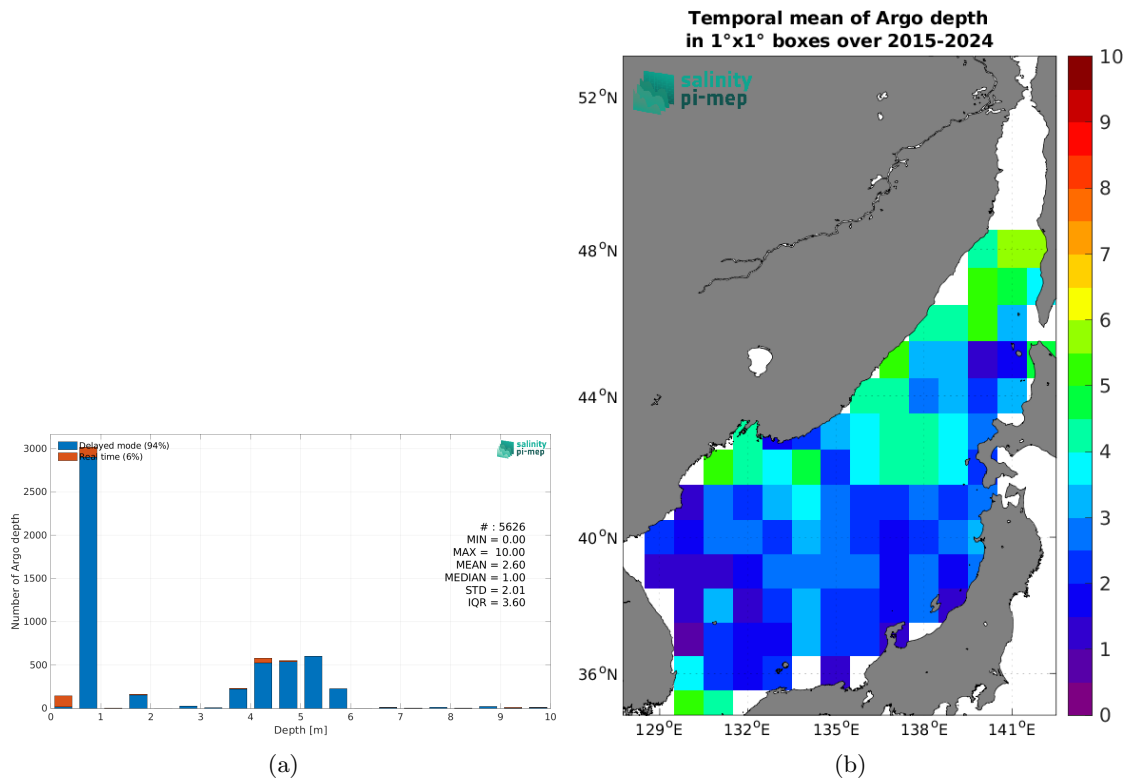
Delayed mode (94%)
Real time (6%)

salinity
pi-mep

3000
2500
2000
1500
1000
500
0

Number of Argo depth

# : 5626
MIN = 0.00
MAX = 10.00
MEAN = 2.60
MEDIAN = 1.00
STD = 2.01
IQR = 3.60

0 1 2 3 4 5 6 7 8 9 10
Depth [m]

(a)

Temporal mean of Argo depth
in 1°x1° boxes over 2015-2024

salinity
pi-mep

52$^o$N
48$^o$N
44$^o$N
40$^o$N
36$^o$N

129$^o$E 132$^o$E 135$^o$E 138$^o$E 141$^o$E

10
9
8
7
6
5
4
3
2
1
0

(b)